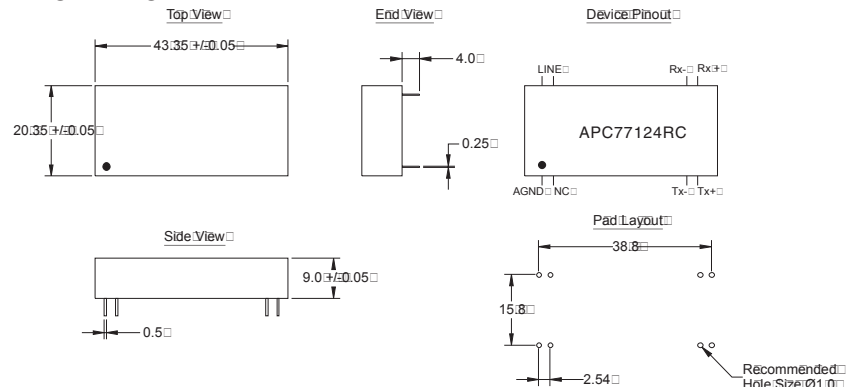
Top View

End View

Device Pinout

43.35 +/-0.05

4.0

LINE

Rx-

Rx+

20.35 +/-0.05

APC77124RC

0.25

AGND

NC

Tx-

Tx+

Side View

Pad Layout

38.8

9.0 +/-0.05

15.8

0.5

2.54

Recommended Hole Size Ø1.0